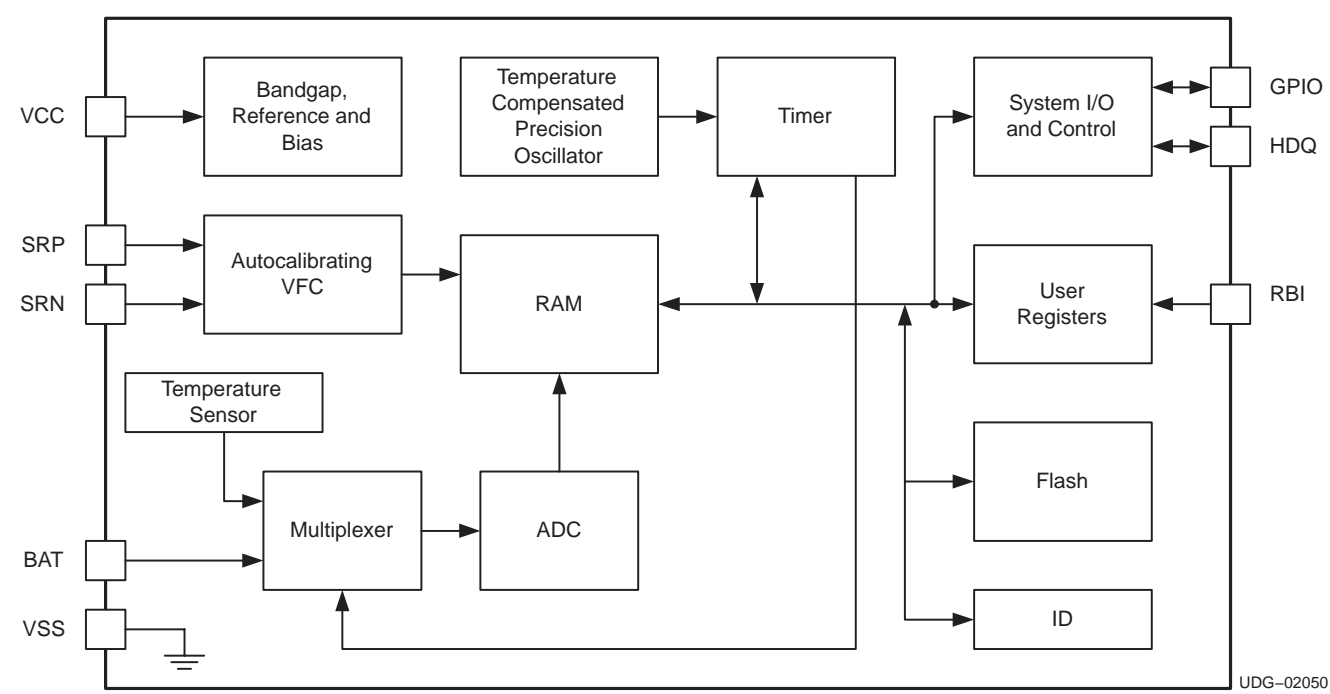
VCC

Bandgap, Reference and Bias

Temperature Compensated Precision Oscillator

Timer

System I/O and Control

GPIO

HDQ

SRP

SRN

Autocalibrating VFC

RAM

User Registers

RBI

Temperature Sensor

Flash

Multiplexer

ADC

BAT

VSS

ID

UDG−02050